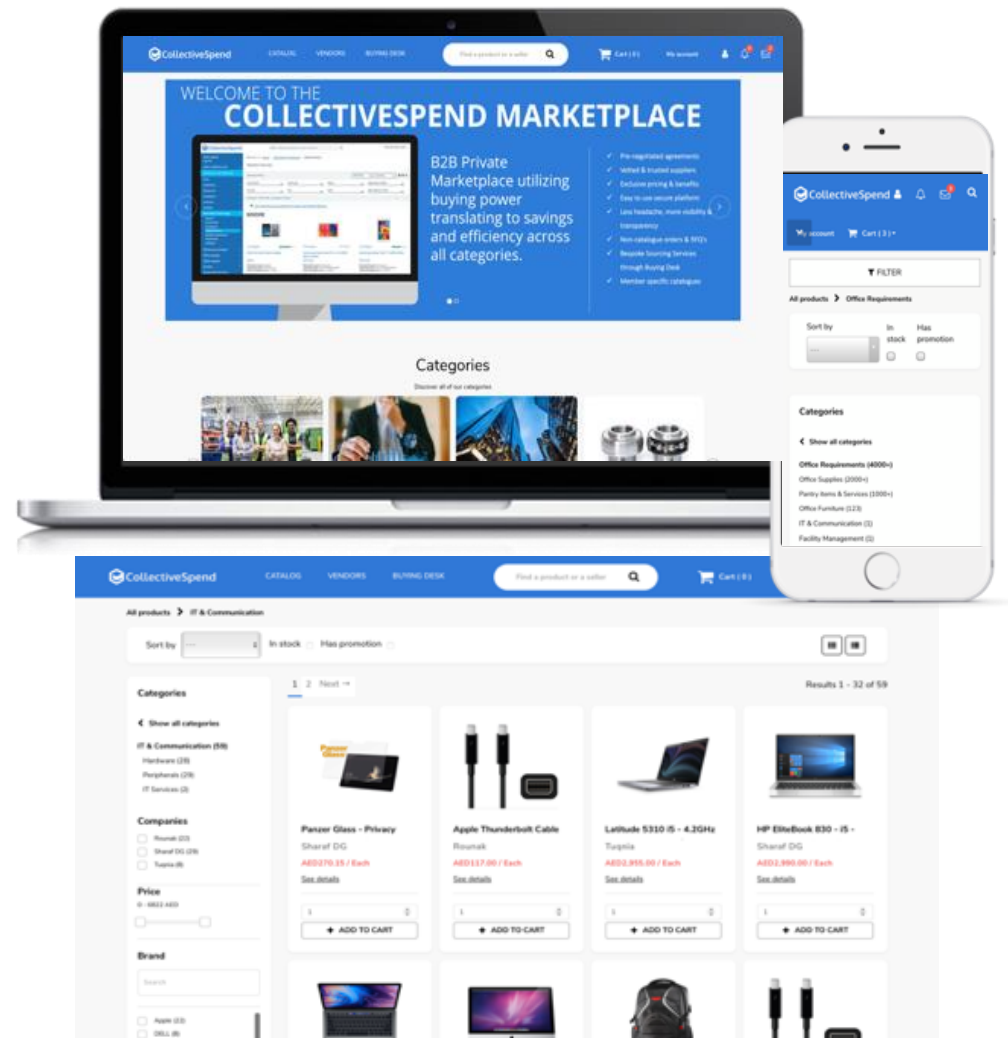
CollectiveSpend CATALOG VENDORS BUYING DESK Find a product or a seller Cart (0) My account

WELCOME TO THE
COLLECTIVESPEND MARKETPLACE

B2B Private Marketplace utilizing buying power translating to savings and efficiency across all categories.

Pre-negotiated agreements
Vetted & trusted suppliers
Exclusive pricing & benefits
Easy to use secure platform
Less headache, more visibility & transparency
Non-catalogue orders & RFQ's
Bespoke Sourcing Services through Buying Desk
Member specific catalogues

Categories
Discover all of our categories

CollectiveSpend
My account Cart (3)
FILTER
All products > Office Requirements
Sort by In stock Has promotion
Categories
Show all categories
Office Requirements (4000+)
Office Supplies (2000+)
Pantry Items & Services (1000+)
Office Furniture (123)
IT & Communication (1)
Facility Management (1)

CollectiveSpend CATALOG VENDORS BUYING DESK Find a product or a seller Cart (0)
All products > IT & Communication
Sort by In stock Has promotion
1 2 Next → Results 1 - 32 of 59
Categories
Show all categories
IT & Communication (59)
Hardware (28)
Peripherals (29)
IT Services (2)
Companies
Rounak (22)
Sharaf DG (29)
Tuqnia (8)
Price
0 - 9822 AED
Brand
Search
Apple (13)
DELL (8)

Panzer Glass - Privacy
Sharaf DG
AED270.15 / Each
See details
1
ADD TO CART

Apple Thunderbolt Cable
Rounak
AED117.00 / Each
See details
1
ADD TO CART

Latitude 5310 i5 - 4.2GHz
Tuqnia
AED2,955.00 / Each
See details
1
ADD TO CART

HP EliteBook 830 - i5 -
Sharaf DG
AED2,990.00 / Each
See details
1
ADD TO CART